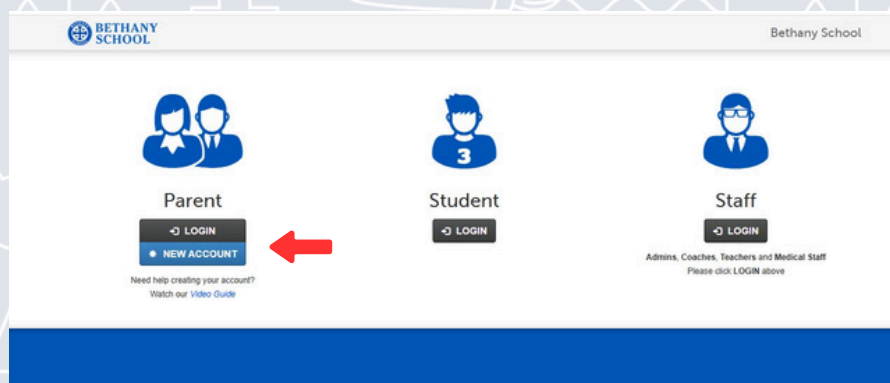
BETHANY SCHOOL

Bethany School

Parent

LOGIN

NEW ACCOUNT

Need help creating your account? Watch our Video Guide

Student

3

LOGIN

Staff

LOGIN

Admins, Coaches, Teachers and Medical Staff
Please click LOGIN above